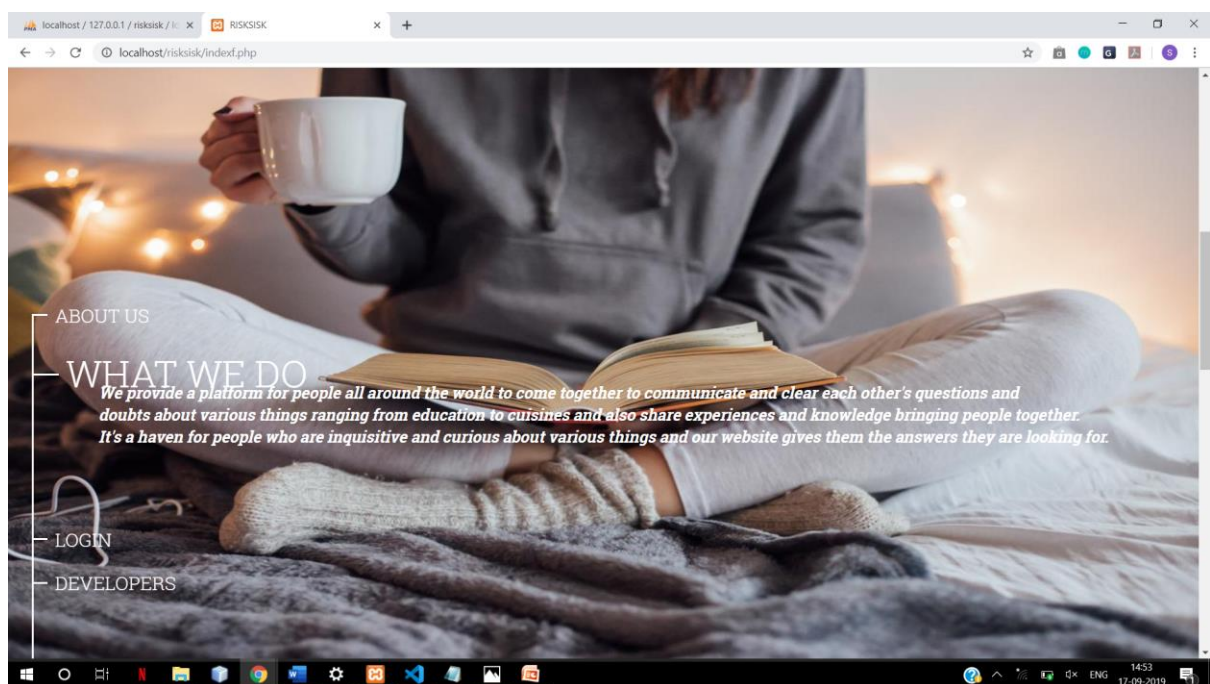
localhost / 127.0.0.1 / risksisk / lo ×
RISKSISK ×
+

localhost/risksisk/indexf.php

ABOUT US

WHAT WE DO

We provide a platform for people all around the world to come together to communicate and clear each other's questions and doubts about various things ranging from education to cuisines and also share experiences and knowledge bringing people together. It's a haven for people who are inquisitive and curious about various things and our website gives them the answers they are looking for.

LOGIN

DEVELOPERS

ENG 14:53 17-09-2019